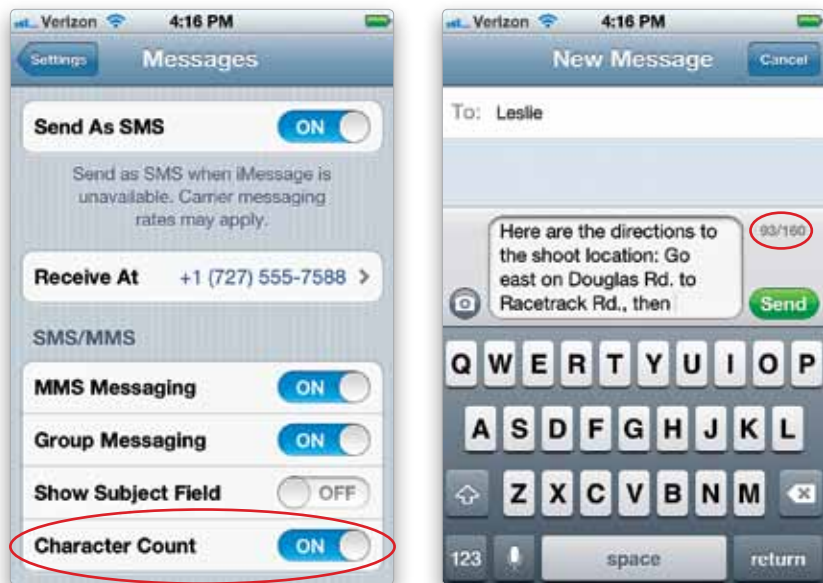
Verizon 4:16 PM

Settings Messages

Send As SMS ON

Send as SMS when iMessage is unavailable. Carrier messaging rates may apply.

Receive At +1 (727) 555-7588

SMS/MMS

MMS Messaging ON

Group Messaging ON

Show Subject Field OFF

Character Count ON

Verizon 4:16 PM

New Message Cancel

To: Leslie

Here are the directions to the shoot location: Go east on Douglas Rd. to Racetrack Rd., then

93/160

Send

Q W E R T Y U I O P

A S D F G H J K L

Z X C V B N M

123 space return